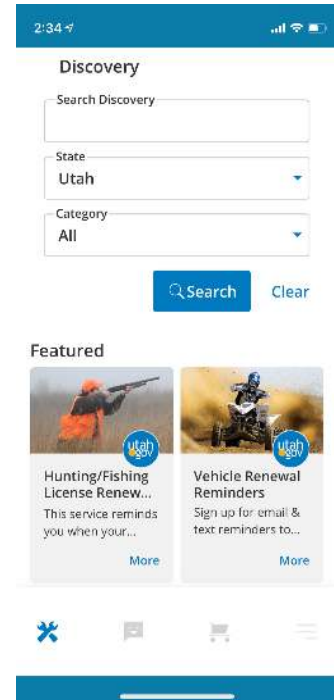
2:34

Discovery

Search Discovery

State
Utah

Category
All

Search

Clear

Featured

utah gov

Hunting/Fishing License Renew...

This service reminds you when your...

More

utah gov

Vehicle Renewal Reminders

Sign up for email & text reminders to...

More